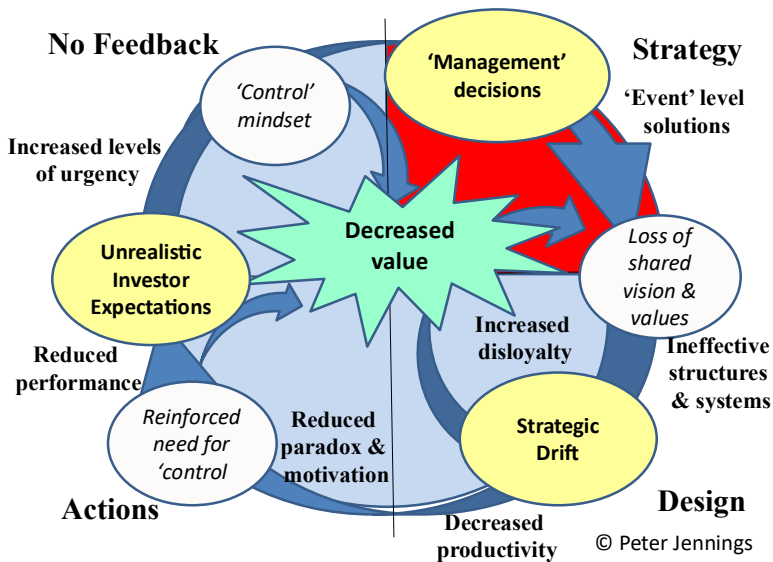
No Feedback

Strategy

'Control' mindset

'Management' decisions

'Event' level solutions

Increased levels of urgency

Decreased value

Unrealistic Investor Expectations

Loss of shared vision & values

Increased disloyalty

Reduced performance

Ineffective structures & systems

Reinforced need for 'control

Reduced paradox & motivation

Strategic Drift

Actions

Design

Decreased productivity

© Peter Jennings